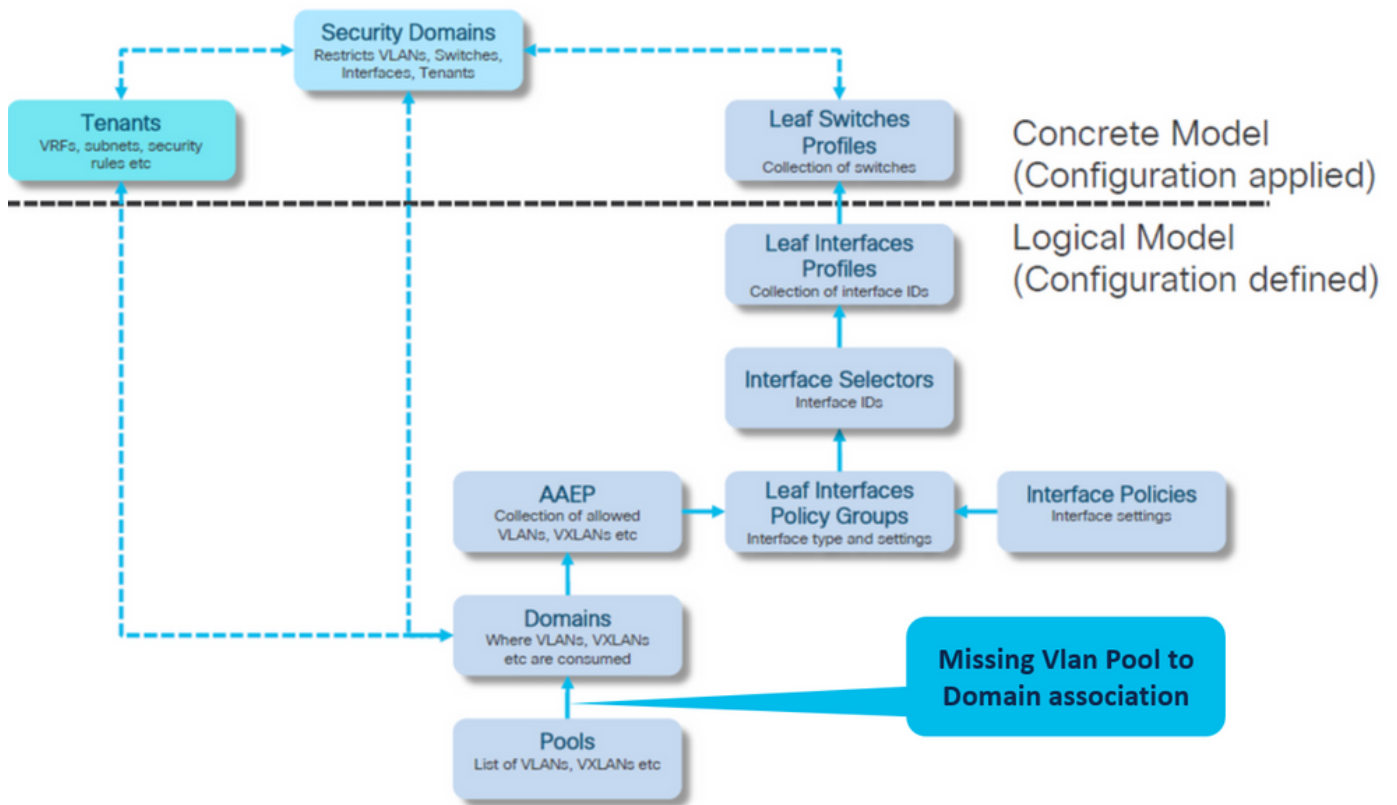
Security Domains
Restricts VLANs, Switches, Interfaces, Tenants

Tenants
VRFs, subnets, security rules etc

Leaf Switches Profiles
Collection of switches

Concrete Model
(Configuration applied)

Logical Model
(Configuration defined)

Leaf Interfaces Profiles
Collection of interface IDs

Interface Selectors
Interface IDs

AAEP
Collection of allowed VLANs, VXLANs etc

Leaf Interfaces Policy Groups
Interface type and settings

Interface Policies
Interface settings

Domains
Where VLANs, VXLANs etc are consumed

Missing Vlan Pool to Domain association

Pools
List of VLANs, VXLANs etc